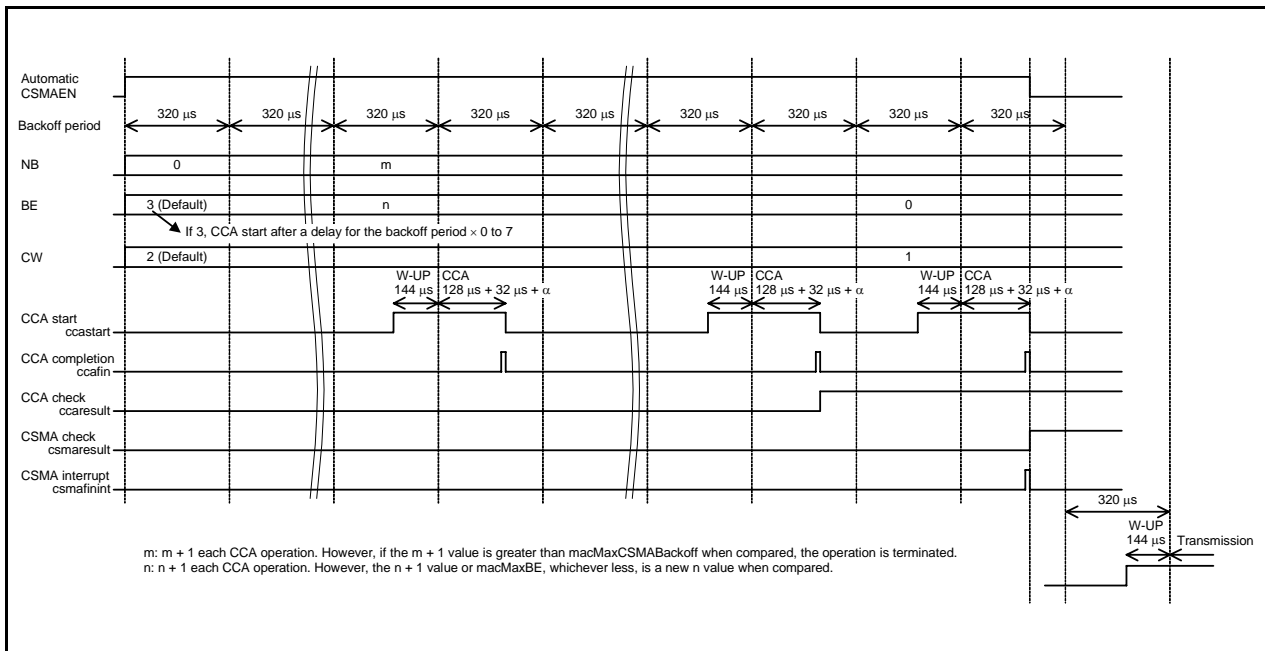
Automatic CSMAEN

320 μs 320 μs 320 μs 320 μs 320 μs 320 μs 320 μs 320 μs 320 μs

Backoff period

NB 0 m

BE 3 (Default) n 0

If 3, CCA start after a delay for the backoff period × 0 to 7

CW 2 (Default) 1

W-UP 144 μs CCA 128 μs + 32 μs + α

W-UP 144 μs CCA 128 μs + 32 μs + α

W-UP 144 μs CCA 128 μs + 32 μs + α

CCA start ccastart

CCA completion ccafin

CCA check ccaresult

CSMA check csmaresult

CSMA interrupt csmafinint

320 μs

W-UP 144 μs Transmission

m: m + 1 each CCA operation. However, if the m + 1 value is greater than macMaxCSMABackoff when compared, the operation is terminated.
n: n + 1 each CCA operation. However, the n + 1 value or macMaxBE, whichever less, is a new n value when compared.